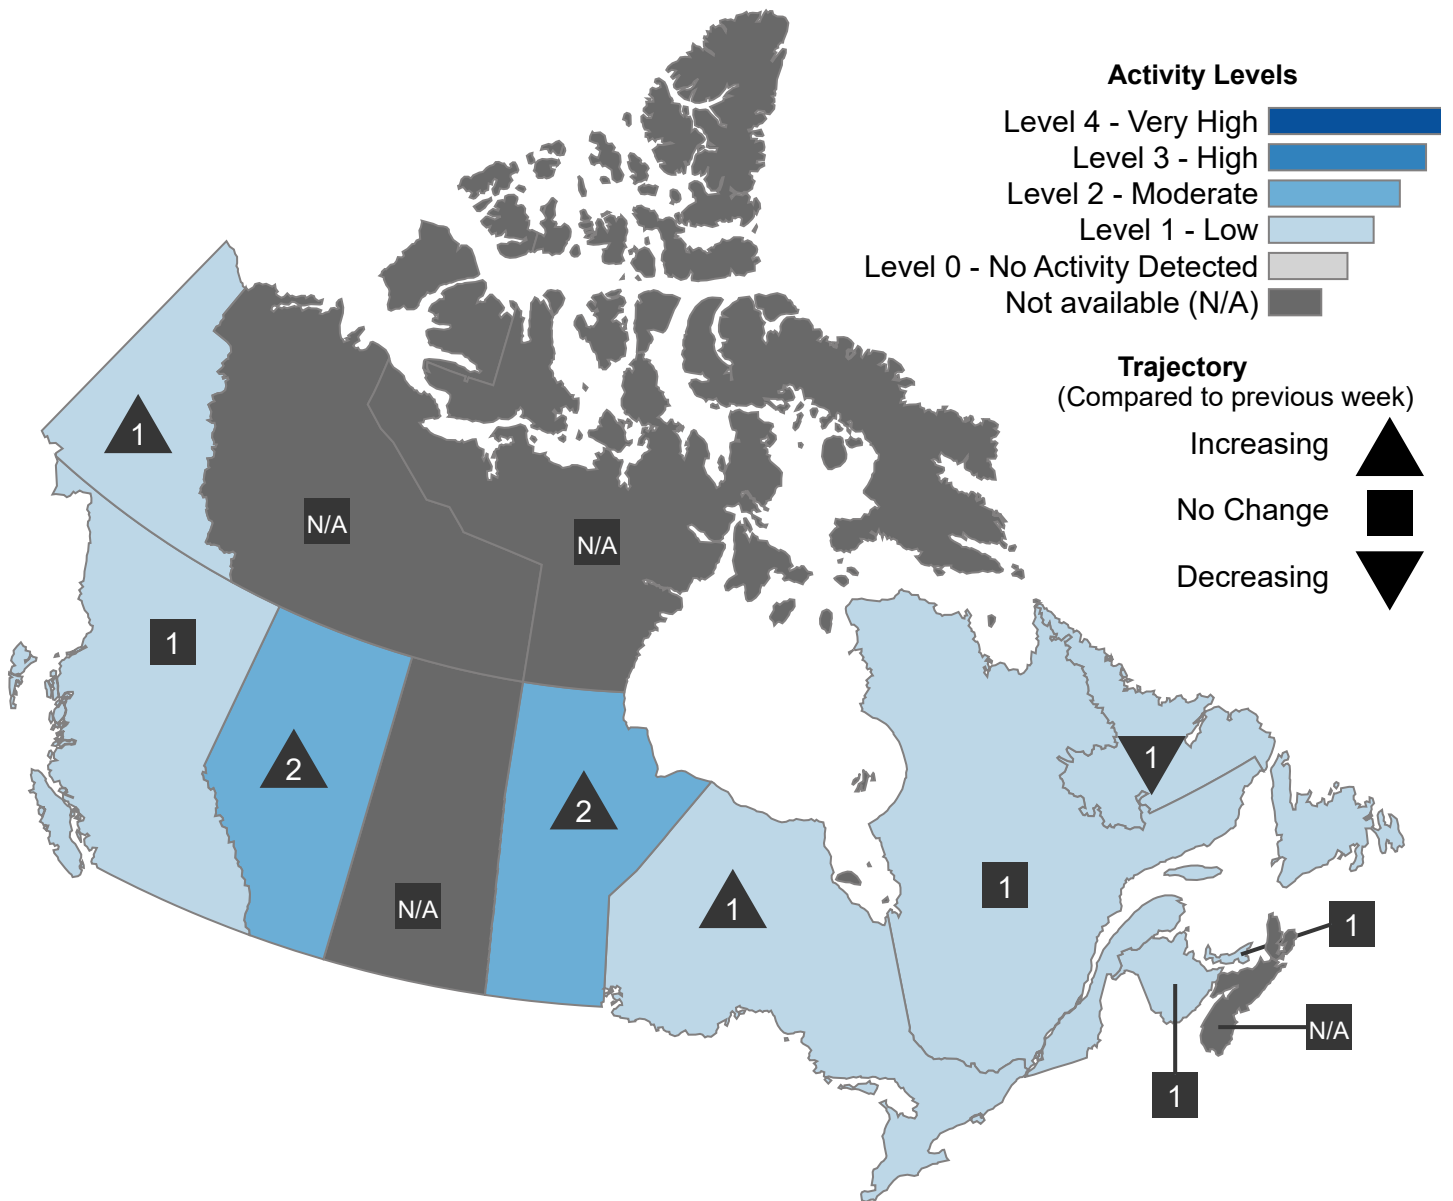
Activity Levels
Level 4 - Very High
Level 3 - High
Level 2 - Moderate
Level 1 - Low
Level 0 - No Activity Detected
Not available (N/A)

Trajectory
(Compared to previous week)
Increasing
No Change
Decreasing

1
N/A
N/A
1
2
N/A
2
1
1
1
1
N/A
1